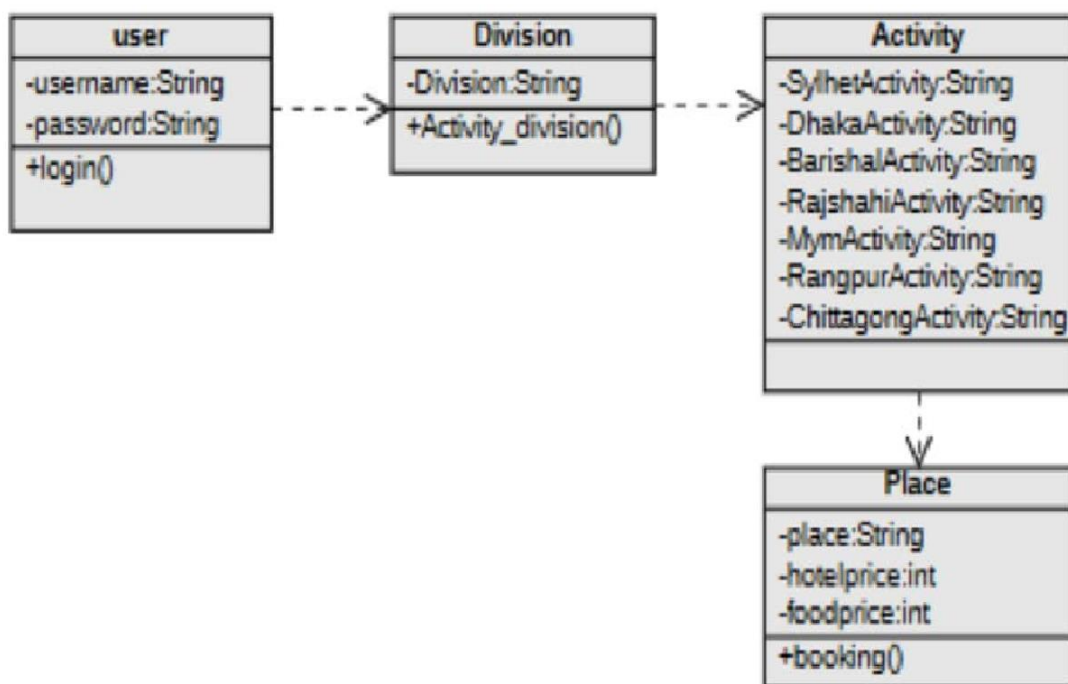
user
-username:String
-password:String
+login()

Division
-Division:String
+Activity_division()

Activity
-SylhetActivity:String
-DhakaActivity:String
-BarishalActivity:String
-RajshahiActivity:String
-MymActivity:String
-RangpurActivity:String
-ChittagongActivity:String

Place
-place:String
-hotelprice:int
-foodprice:int
+booking()